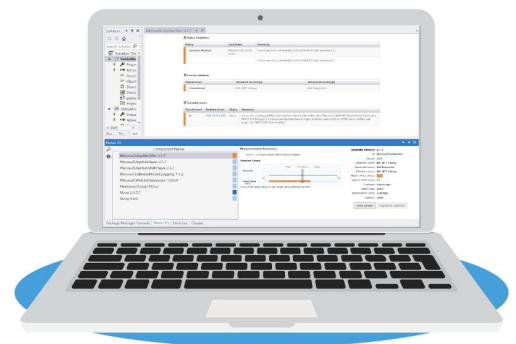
Solution
Search Solution
Microsoft.AspNet.Mvc 5.2.3
Dependencies
Licenses
Vulnerabilities
Microsoft.AspNet.Mvc 5.2.3
Microsoft.AspNet.WebPages 3.2.3
Microsoft.AspNet.Razor 3.2.3
Microsoft.Web.Infrastructure 1.0.0.0
Newtonsoft.Json 9.0.1
Moq 4.5.7
Ninject 3.2.2
Package Manager Console
Error List
Output